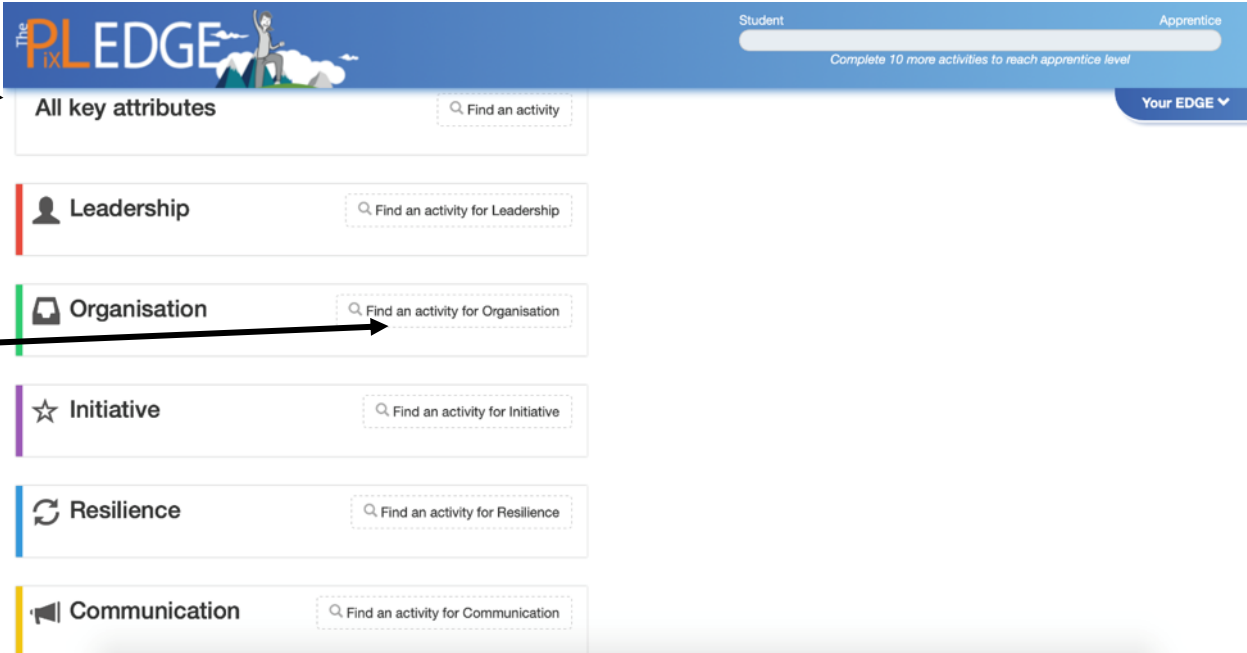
The PiXL EDGE

Student

Apprentice

Complete 10 more activities to reach apprentice level

Your EDGE

All key attributes

Find an activity

Leadership

Find an activity for Leadership

Organisation

Find an activity for Organisation

Initiative

Find an activity for Initiative

Resilience

Find an activity for Resilience

Communication

Find an activity for Communication